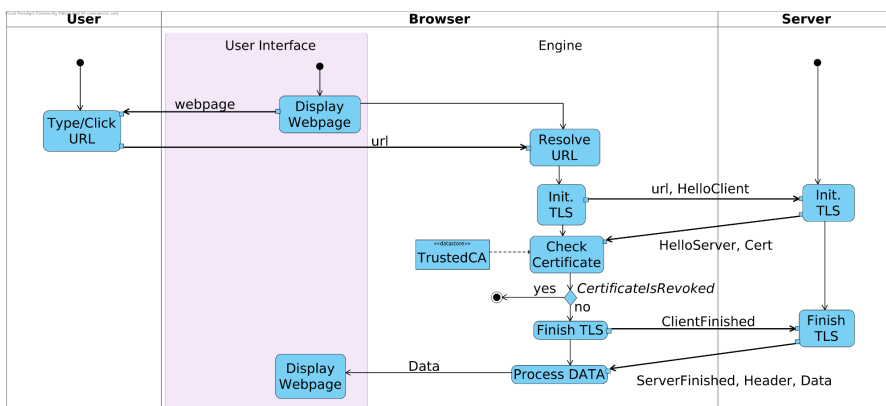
Visual Paradigm Community Edition [not for commercial use]

User

Browser

Server

User Interface

Engine

Type/Click URL

Display Webpage

webpage

url

Resolve URL

Init. TLS

url, HelloClient

Init. TLS

<<datastore>>
TrustedCA

Check Certificate

HelloServer, Cert

yes

CertificateIsRevoked

no

Finish TLS

ClientFinished

Finish TLS

Display Webpage

Data

Process DATA

ServerFinished, Header, Data